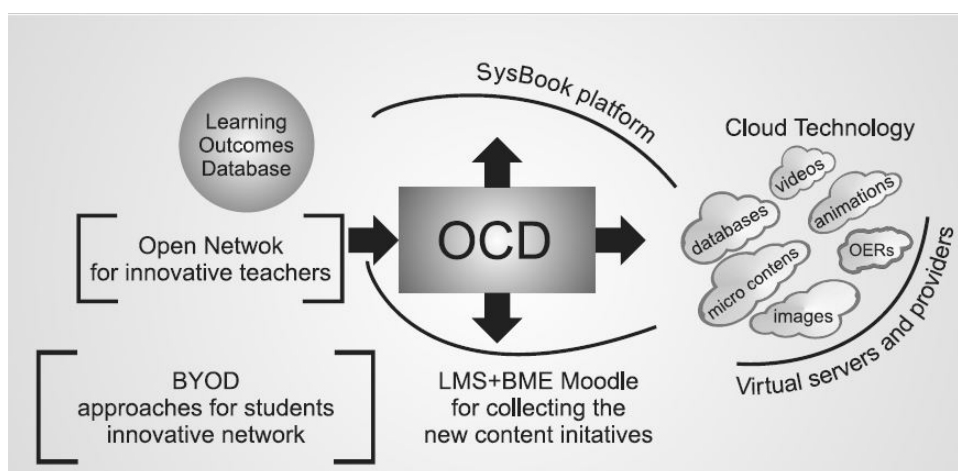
SysBook platform

Learning Outcomes Database

Cloud Technology

Open Netwok for innovative teachers

OCD

videos

databases

animations

OERs

micro contens

images

Virtual servers and providers

BYOD approaches for students innovative network

LMS+BME Moodle for collecting the new content initatives